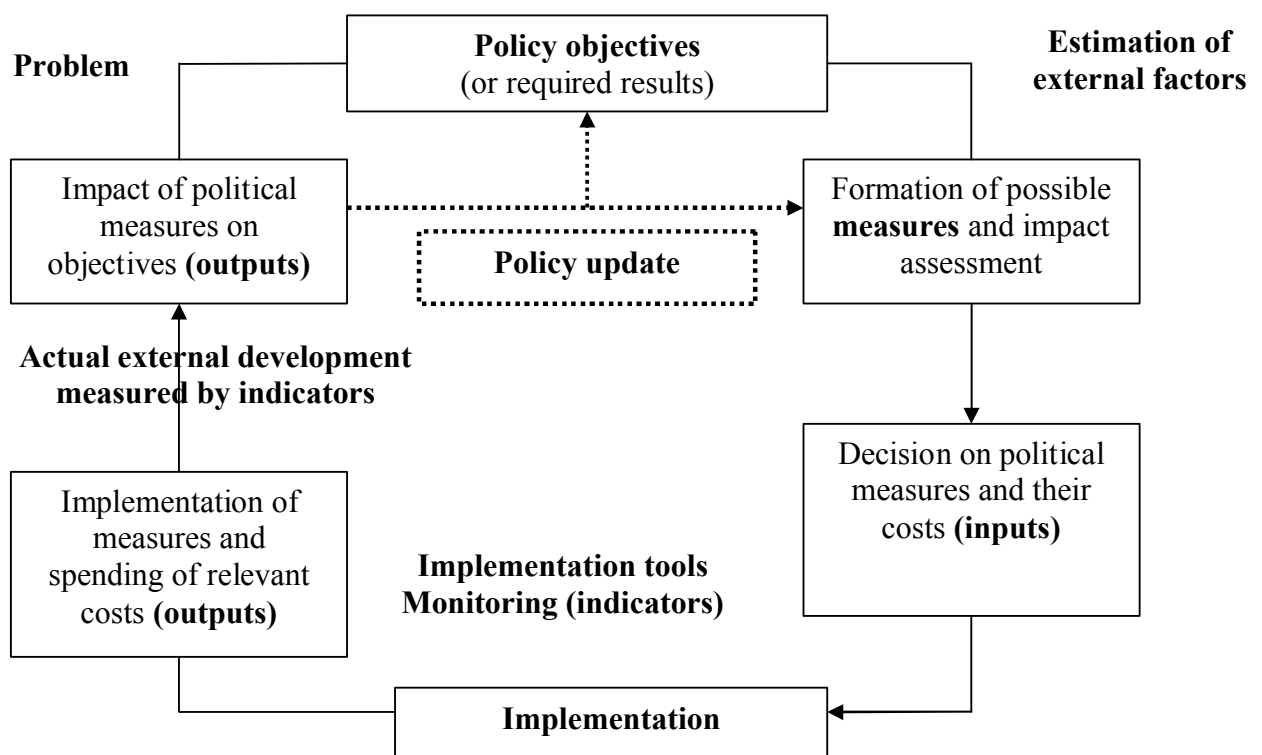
Problem

Policy objectives
(or required results)

Estimation of external factors

Impact of political measures on objectives **(outputs)**

Policy update

Formation of possible **measures** and impact assessment

Actual external development measured by indicators

Decision on political measures and their costs **(inputs)**

Implementation of measures and spending of relevant costs **(outputs)**

Implementation tools
Monitoring (indicators)

Implementation